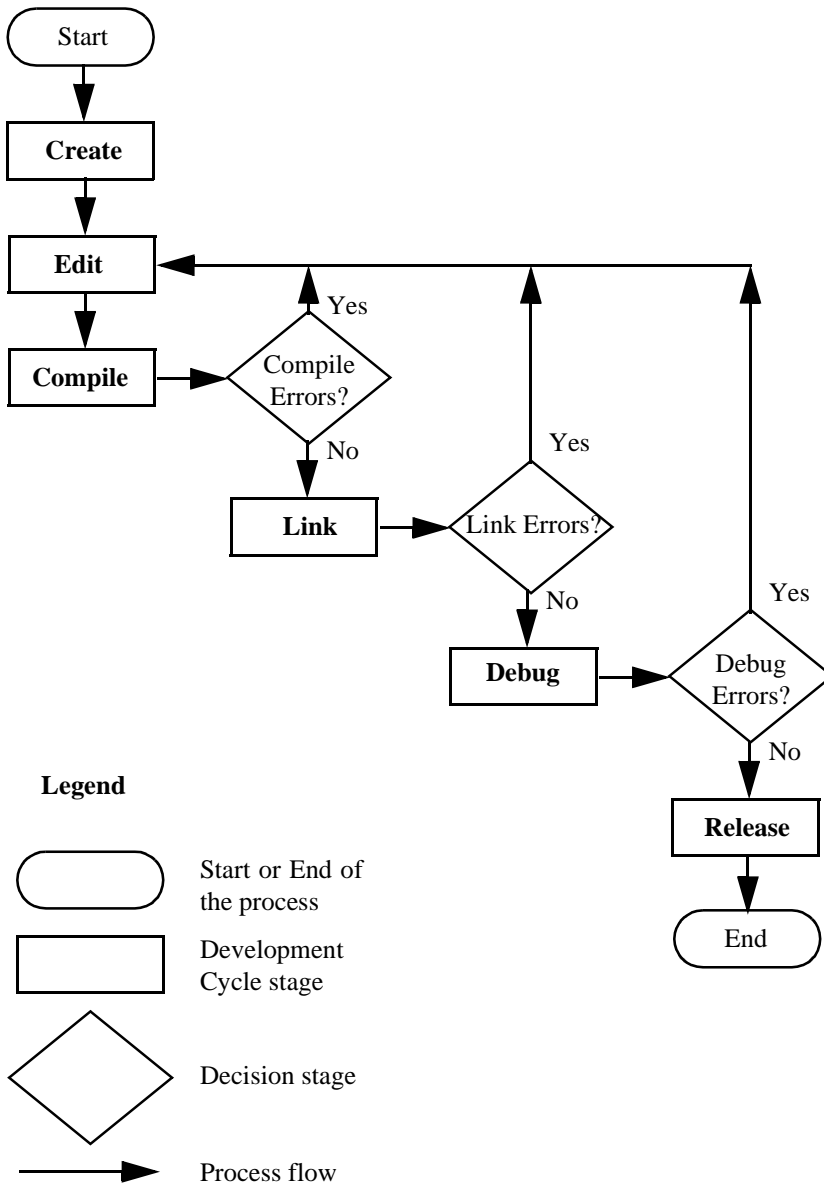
Start

Create

Edit

Yes

Compile

Compile Errors?

No

Yes

Link

Link Errors?

No

Yes

Debug

Debug Errors?

No

Release

End

Legend

Start or End of the process

Development Cycle stage

Decision stage

Process flow